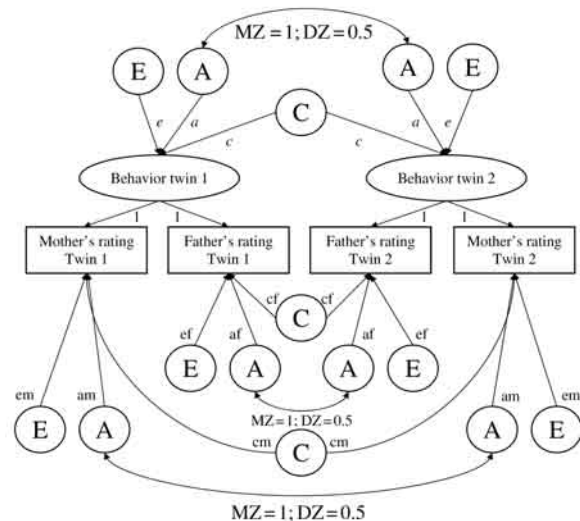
MZ = 1; DZ = 0.5

E A A E

C

e a c c a e

Behavior twin 1

Behavior twin 2

1 1 1 1

Mother's rating Twin 1

Father's rating Twin 1

Father's rating Twin 2

Mother's rating Twin 2

cf cf

C

ef af af ef

E A A E

MZ = 1; DZ = 0.5

em am am em

E A C A E

cm cm

MZ = 1; DZ = 0.5